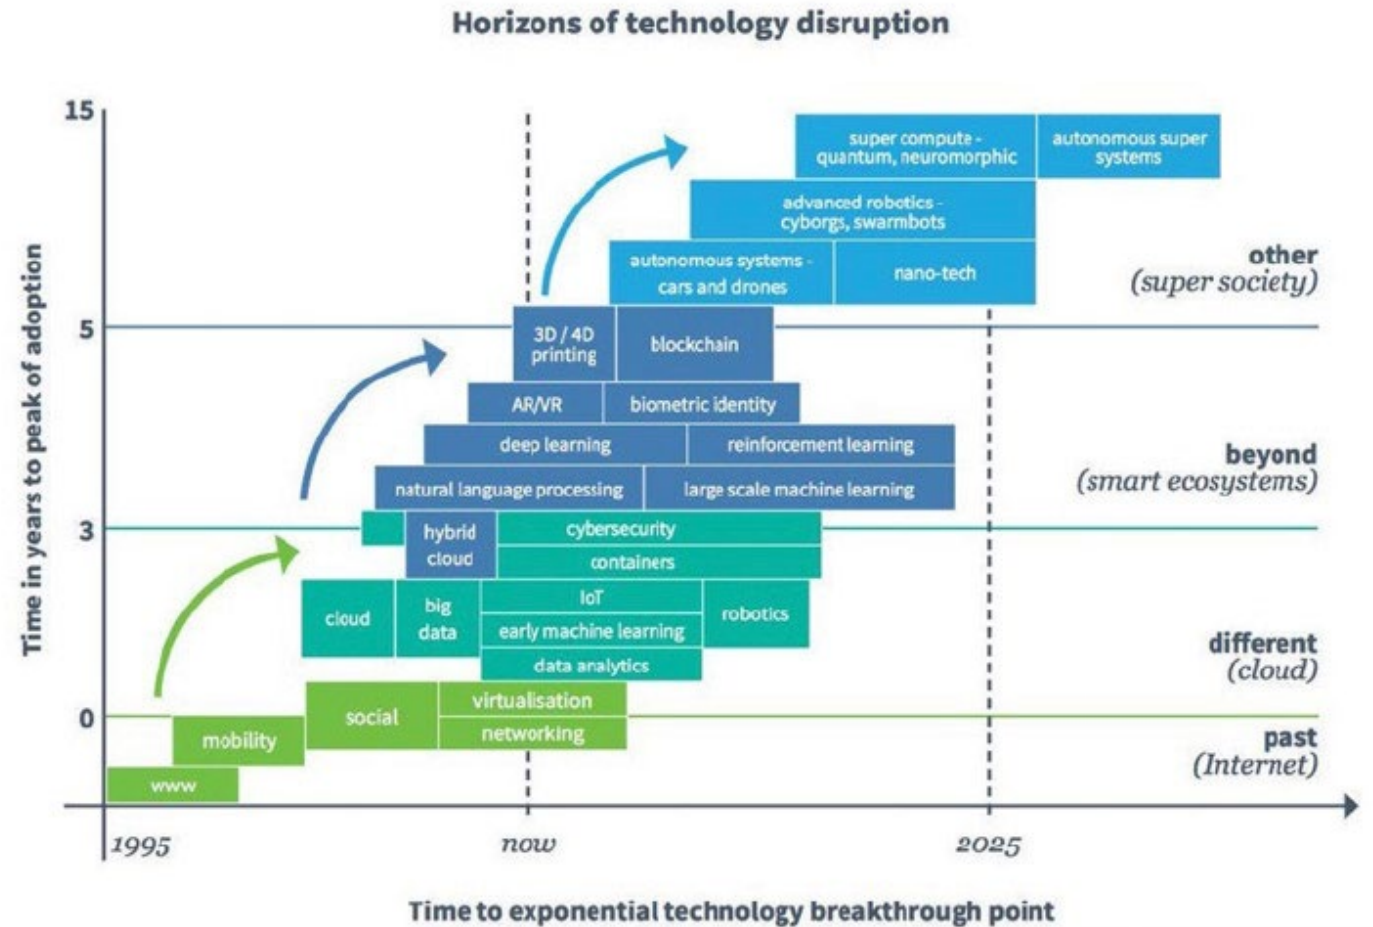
Horizons of technology disruption

Time in years to peak of adoption

15

5

3

0

super compute - quantum, neuromorphic

autonomous super systems

advanced robotics - cyborgs, swarmbots

autonomous systems - cars and drones

nano-tech

other
(super society)

3D / 4D printing

blockchain

AR/VR

biometric identity

deep learning

reinforcement learning

beyond
(smart ecosystems)

natural language processing

large scale machine learning

hybrid cloud

cybersecurity

containers

cloud

big data

IoT

early machine learning

robotics

different
(cloud)

data analytics

social

virtualisation

networking

mobility

www

past
(Internet)

1995

now

2025

Time to exponential technology breakthrough point